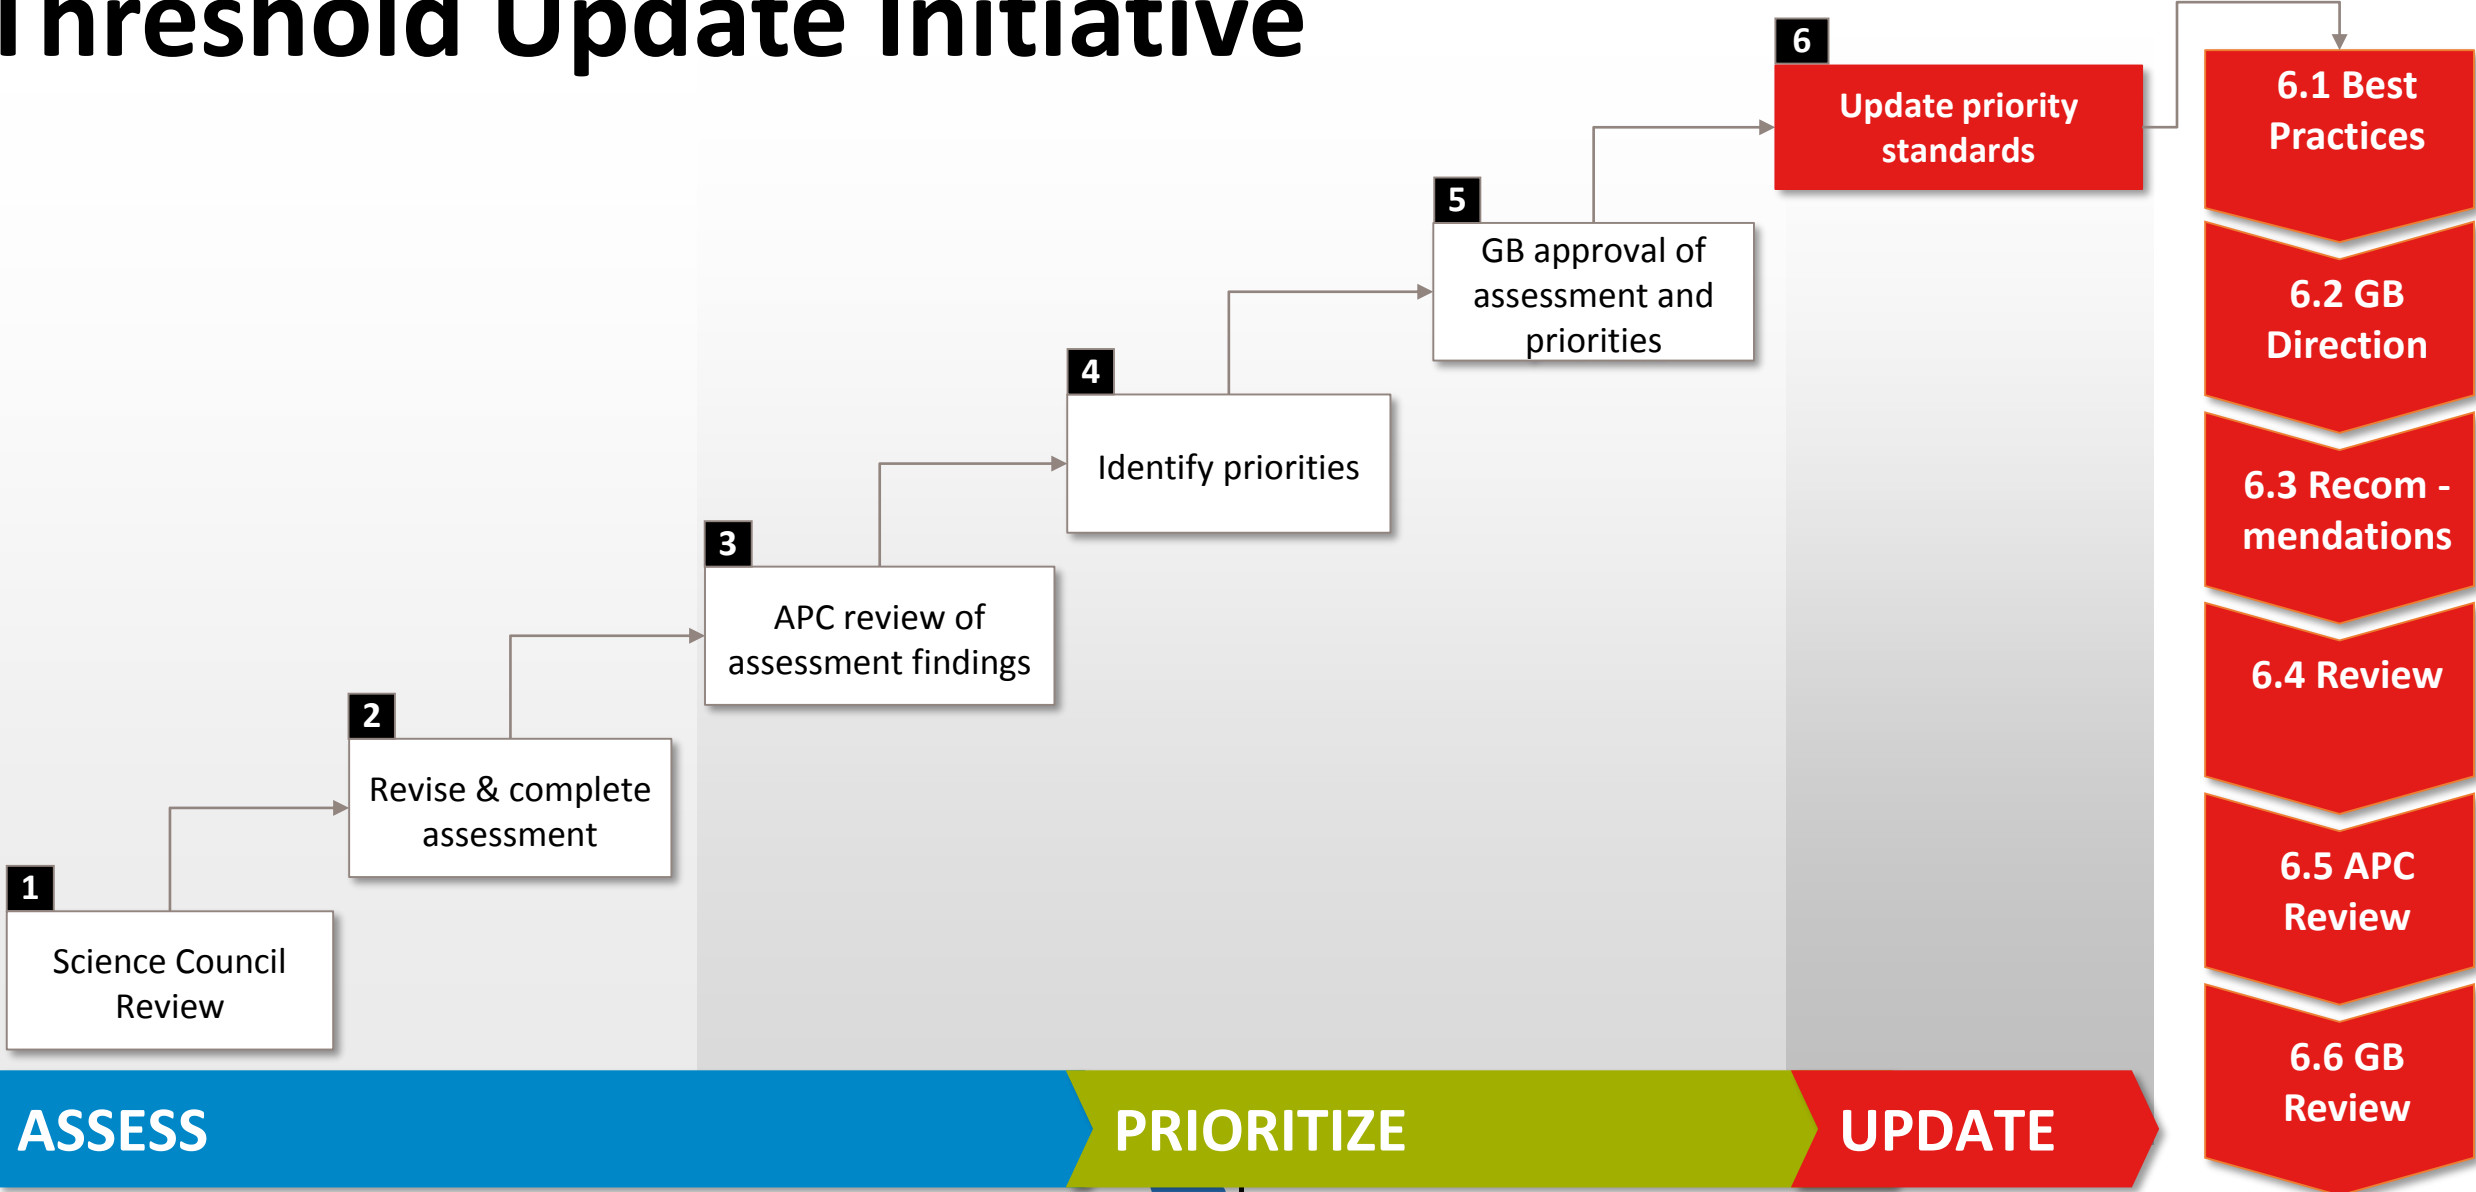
Threshold Update Initiative

1
Science Council Review

2
Revise & complete assessment

3
APC review of assessment findings

4
Identify priorities

5
GB approval of assessment and priorities

6
Update priority standards

6.1 Best Practices

6.2 GB Direction

6.3 Recom - mendations

6.4 Review

6.5 APC Review

6.6 GB Review

ASSESS

PRIORITIZE

UPDATE